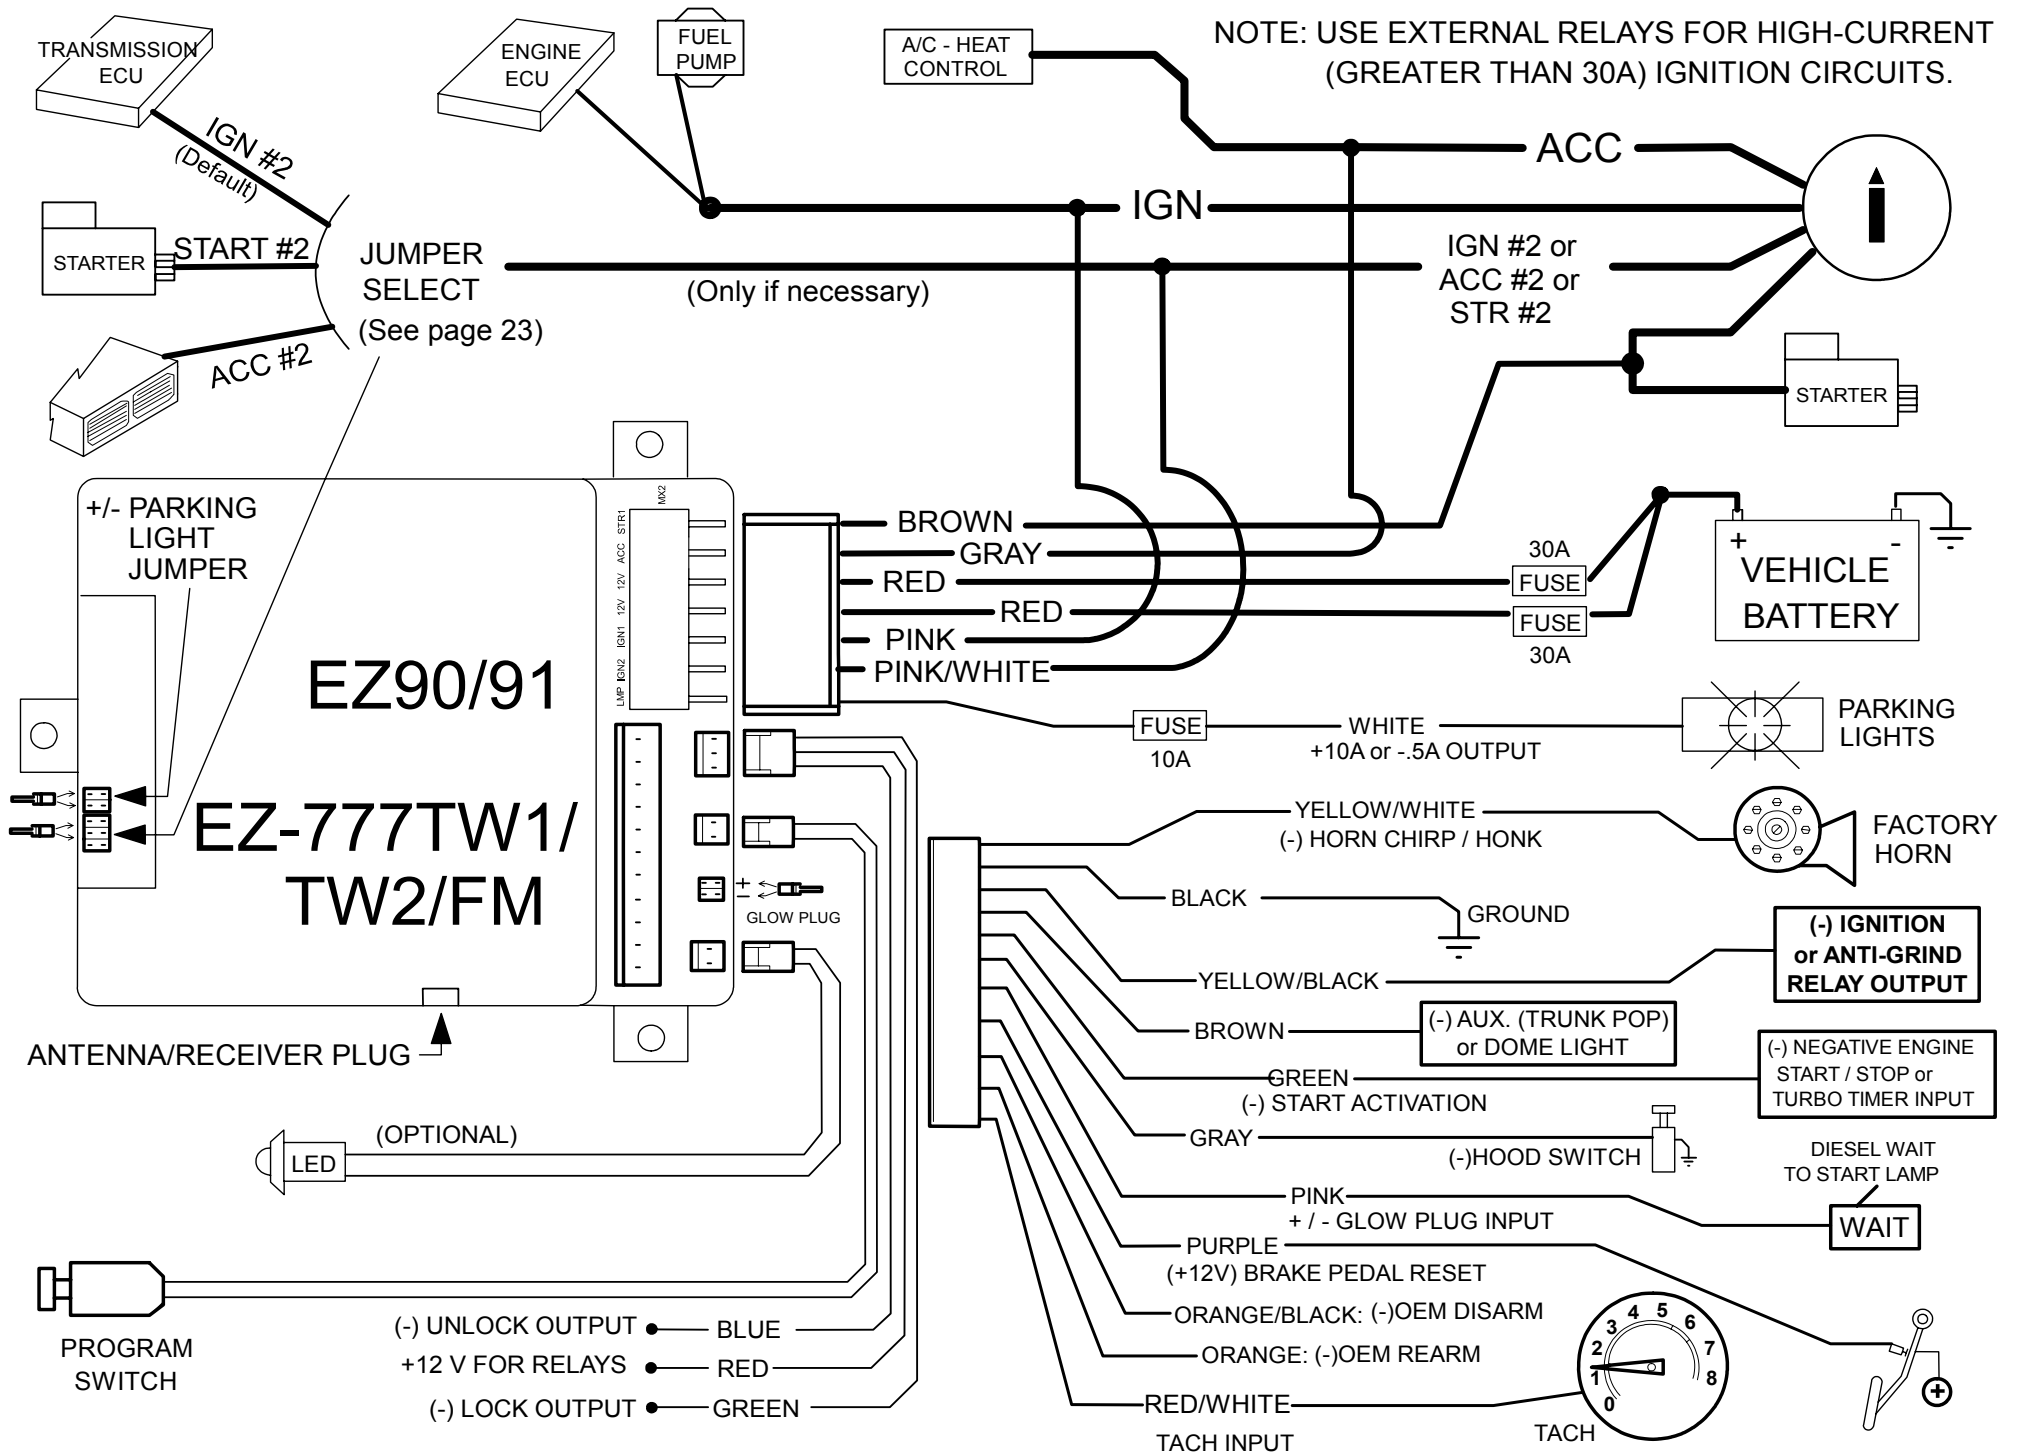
TRANSMISSION ECU

ENGINE ECU

FUEL PUMP

A/C - HEAT CONTROL

NOTE: USE EXTERNAL RELAYS FOR HIGH-CURRENT (GREATER THAN 30A) IGNITION CIRCUITS.

IGN #2 (Default)

ACC

IGN

STARTER

START #2

JUMPER SELECT (See page 23)

(Only if necessary)

IGN #2 or ACC #2 or STR #2

ACC #2

STARTER

MX2

STR1 ACC 12V 12V IGN1 IGN2 LMP

+/- PARKING LIGHT JUMPER

BROWN

GRAY

RED

RED

PINK

PINK/WHITE

30A FUSE

FUSE 30A

+ - VEHICLE BATTERY

EZ90/91

EZ-777TW1/ TW2/FM

FUSE 10A

WHITE +10A or -.5A OUTPUT

PARKING LIGHTS

YELLOW/WHITE (-) HORN CHIRP / HONK

FACTORY HORN

+ - GLOW PLUG

BLACK

GROUND

YELLOW/BLACK

(-) IGNITION or ANTI-GRIND RELAY OUTPUT

BROWN

(-) AUX. (TRUNK POP) or DOME LIGHT

ANTENNA/RECEIVER PLUG

GREEN (-) START ACTIVATION

(-) NEGATIVE ENGINE START / STOP or TURBO TIMER INPUT

(OPTIONAL)

LED

GRAY

(-)HOOD SWITCH

DIESEL WAIT TO START LAMP

PINK + / - GLOW PLUG INPUT

WAIT

PURPLE (+12V) BRAKE PEDAL RESET

PROGRAM SWITCH

(-) UNLOCK OUTPUT BLUE

+12 V FOR RELAYS RED

(-) LOCK OUTPUT GREEN

ORANGE/BLACK: (-)OEM DISARM

ORANGE: (-)OEM REARM

RED/WHITE TACH INPUT

0 1 2 3 4 5 6 7 8

TACH